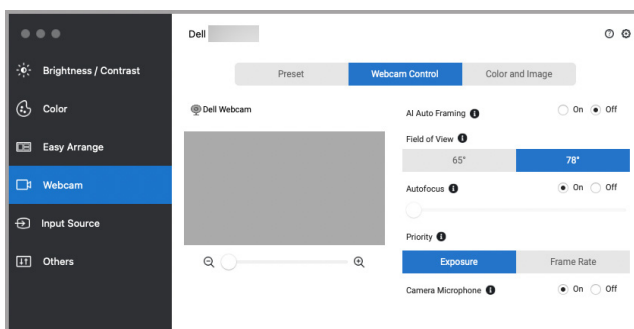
Brightness / Contrast
Color
Easy Arrange
Webcam
Input Source
Others

Dell

Preset | Webcam Control | Color and Image

Dell Webcam

AI Auto Framing On Off

Field of View
65° | 78°

Autofocus On Off

Priority
Exposure | Frame Rate

Camera Microphone On Off